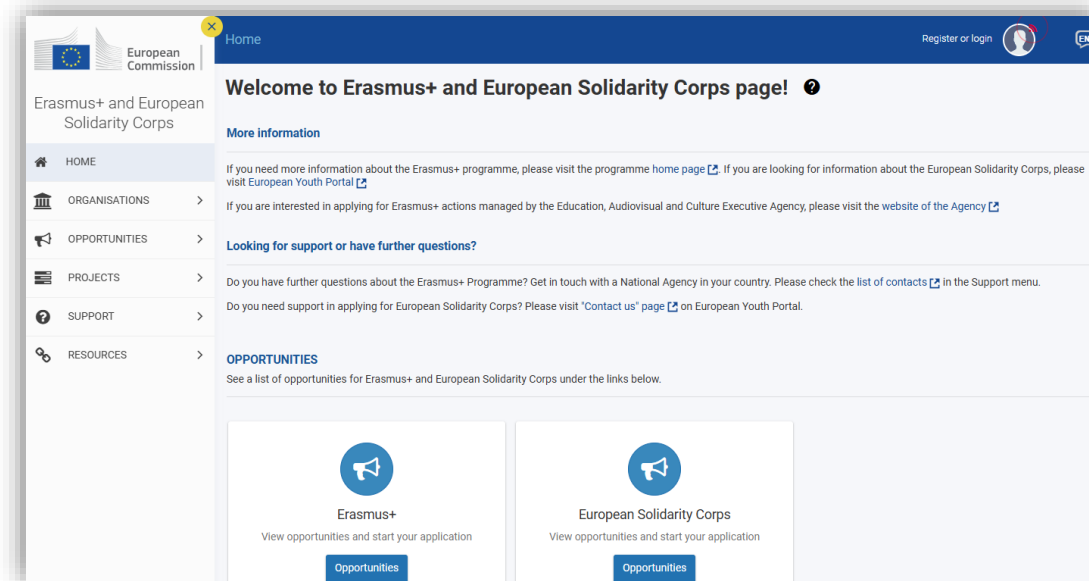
European Commission

Erasmus+ and European Solidarity Corps

HOME
ORGANISATIONS
OPPORTUNITIES
PROJECTS
SUPPORT
RESOURCES

Home

Register or login

EN

Welcome to Erasmus+ and European Solidarity Corps page!

More information

If you need more information about the Erasmus+ programme, please visit the programme home page. If you are looking for information about the European Solidarity Corps, please visit European Youth Portal

If you are interested in applying for Erasmus+ actions managed by the Education, Audiovisual and Culture Executive Agency, please visit the website of the Agency

Looking for support or have further questions?

Do you have further questions about the Erasmus+ Programme? Get in touch with a National Agency in your country. Please check the list of contacts in the Support menu.

Do you need support in applying for European Solidarity Corps? Please visit "Contact us" page on European Youth Portal.

OPPORTUNITIES

See a list of opportunities for Erasmus+ and European Solidarity Corps under the links below.

Erasmus+
View opportunities and start your application
Opportunities

European Solidarity Corps
View opportunities and start your application
Opportunities